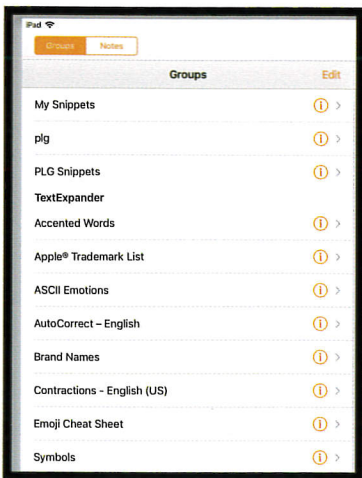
iPad

Groups Notes

Groups Edit

My Snippets

plg

PLG Snippets

TextExpander

Accented Words

Apple® Trademark List

ASCII Emotions

AutoCorrect – English

Brand Names

Contractions - English (US)

Emoji Cheat Sheet

Symbols